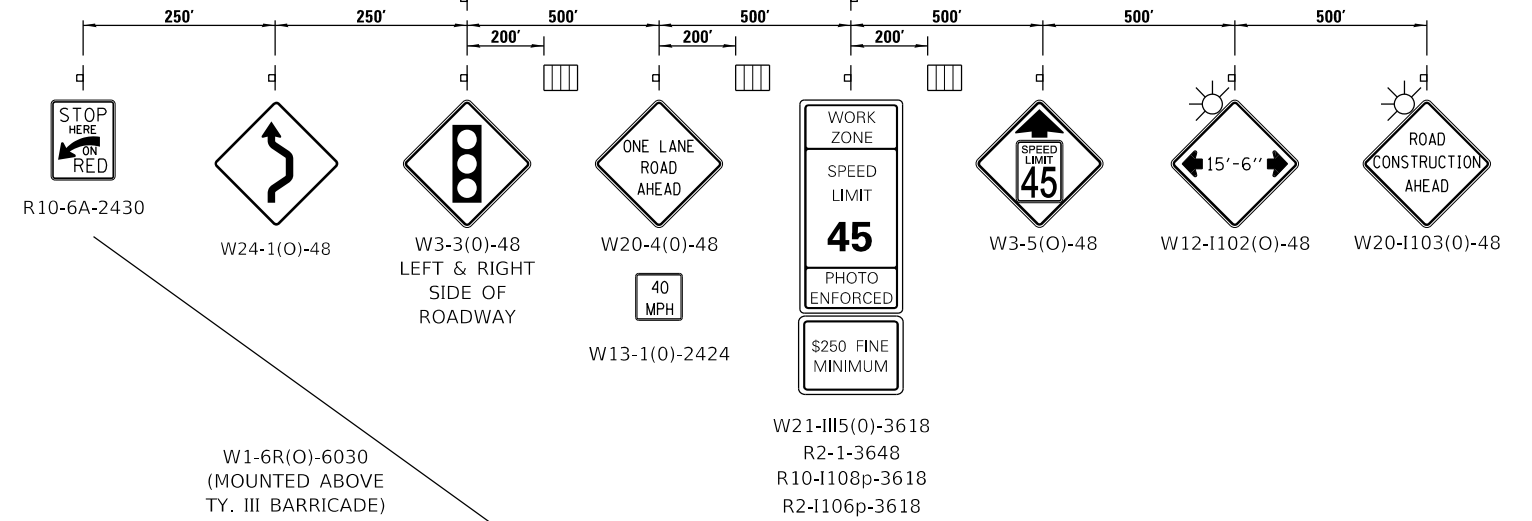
250′ 250′ 500′ 500′ 500′ 500′ 500′

200′ 200′ 200′

STOP HERE ON RED

R10-6A-2430

W24-1(O)-48

W3-3(0)-48
LEFT & RIGHT
SIDE OF
ROADWAY

ONE LANE
ROAD
AHEAD

W20-4(0)-48

40
MPH

W13-1(0)-2424

WORK
ZONE

SPEED
LIMIT
45

PHOTO
ENFORCED

$250 FINE
MINIMUM

W21-III5(0)-3618
R2-1-3648
R10-I108p-3618
R2-I106p-3618

SPEED
LIMIT
45

W3-5(O)-48

15′-6′′

W12-I102(O)-48

ROAD
CONSTRUCTION
AHEAD

W20-I103(0)-48

W1-6R(O)-6030
(MOUNTED ABOVE
TY. III BARRICADE)